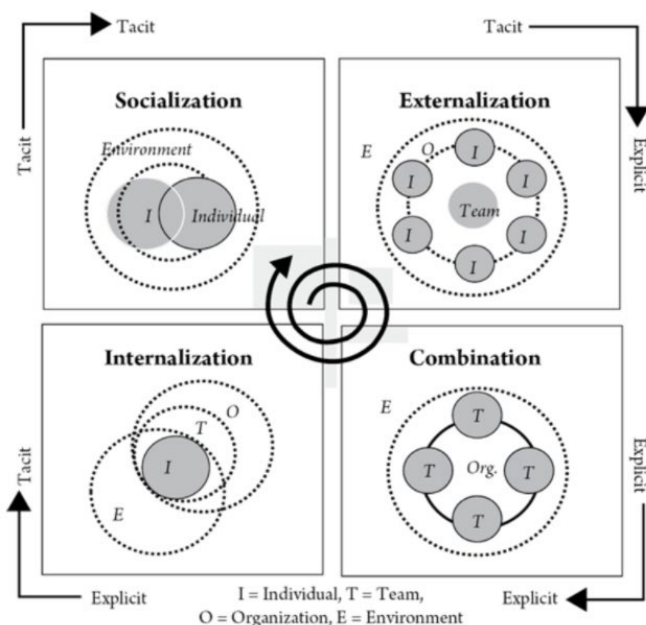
Tacit

Tacit

Tacit

Explicit

Socialization

Environment

I

Individual

Externalization

E

O

I

I

I

I

I

I

I

Team

Internalization

O

T

I

E

Combination

E

T

T

Org.

T

T

Tacit

Explicit

Explicit

Explicit

I = Individual, T = Team, O = Organization, E = Environment